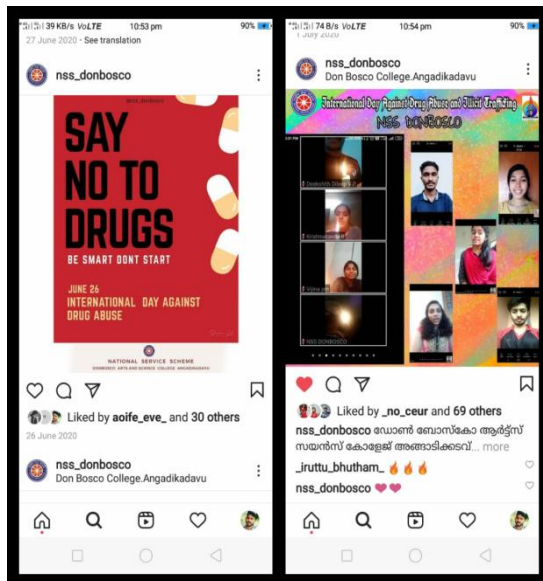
39 KB/s VoLTE 10:53 pm 90%

27 June 2020 · See translation

nss_donbosco

NSS LOGO

SAY NO TO DRUGS

BE SMART DONT START

JUNE 26
INTERNATIONAL DAY AGAINST DRUG ABUSE

NATIONAL SERVICE SCHEME
DONBOSCO ARTS AND SCIENCE COLLEGE ANGADIKADAVU

Liked by aoife_eve_ and 30 others

26 June 2020

nss_donbosco
Don Bosco College.Angadikadavu

74 B/s VoLTE 10:54 pm 90%

1 July 2020

nss_donbosco
Don Bosco College.Angadikadavu

International Day Against Drug Abuse and Illicit Trafficking
NSS DONBOSCO

Liked by _no_ceur and 69 others

nss_donbosco ഡോൺ ബോസ്കോ ആർട്ട്സ് സയൻസ് കോളേജ് അങ്ങാടിക്കടവ്... more

_iruttu_bhutham_ 🔥🔥🔥

nss_donbosco 💜💜